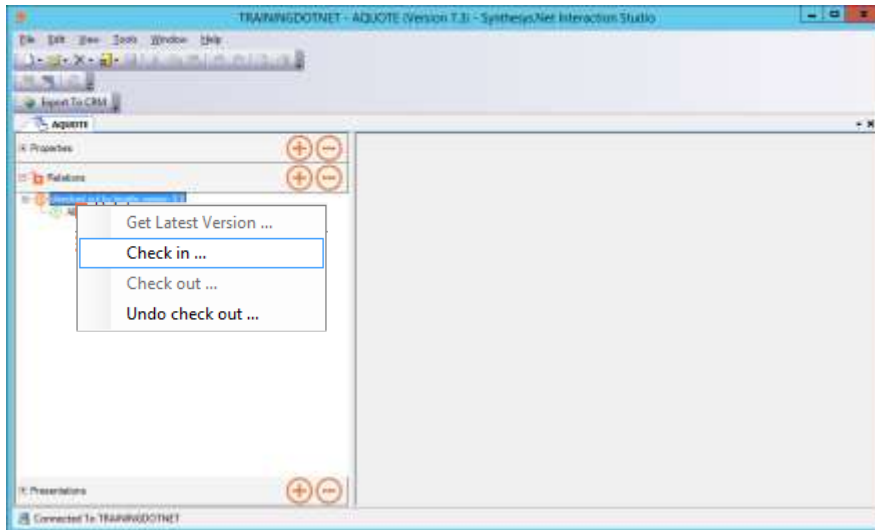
TRAININGDOTNET - AQUOTE (Version 7.3) - Synthesys.Net Interaction Studio

File Edit View Tools Window Help

Export To CRM

AQUOTE

Properties

Relations

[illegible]

Get Latest Version ...
Check in ...
Check out ...
Undo check out ...

Presentations

Connected To TRAININGDOTNET